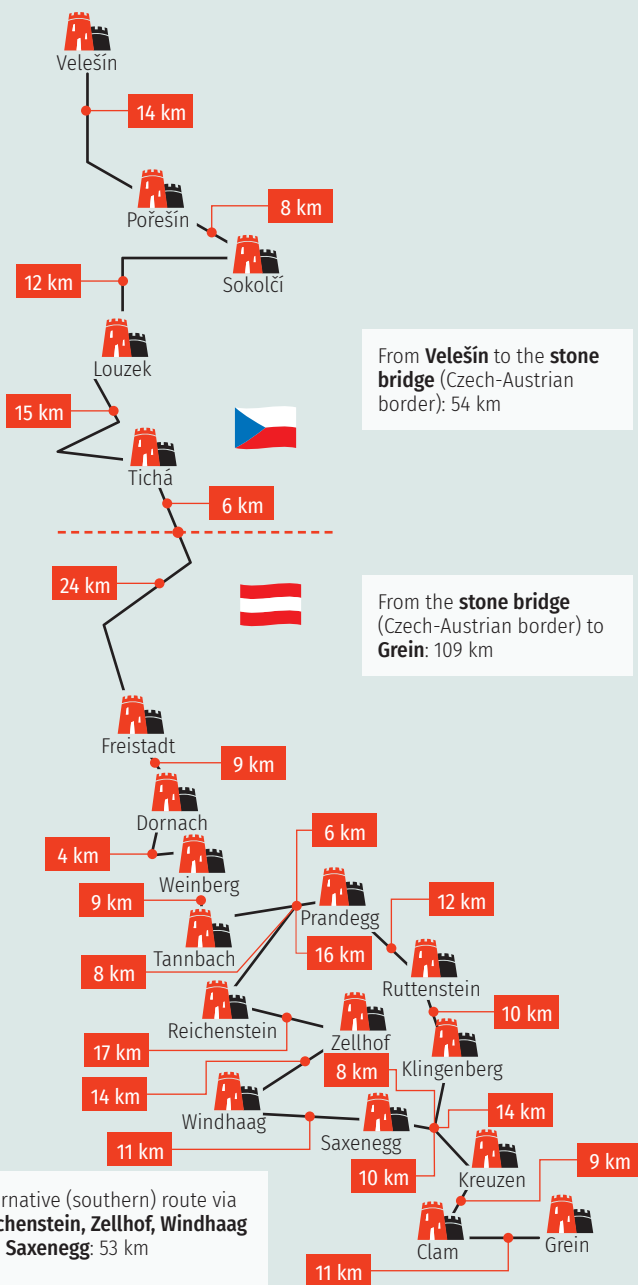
Velešín

14 km

Pořešín

8 km

12 km

Sokolčí

Louzek

From **Velešín** to the **stone bridge** (Czech-Austrian border): 54 km

15 km

Tichá

6 km

24 km

From the **stone bridge** (Czech-Austrian border) to **Grein**: 109 km

Freistadt

9 km

Dornach

6 km

4 km

Weinberg

9 km

Prandegg

12 km

Tannbach

8 km

16 km

Ruttenstein

10 km

Reichenstein

17 km

Zellhof

Klingenberg

8 km

14 km

Windhaag

14 km

Saxenegg

11 km

10 km

Kreuzen

9 km

rnative (southern) route via chenstein, Zellhof, Windhaag Saxenegg: 53 km

Clam

Grein

11 km